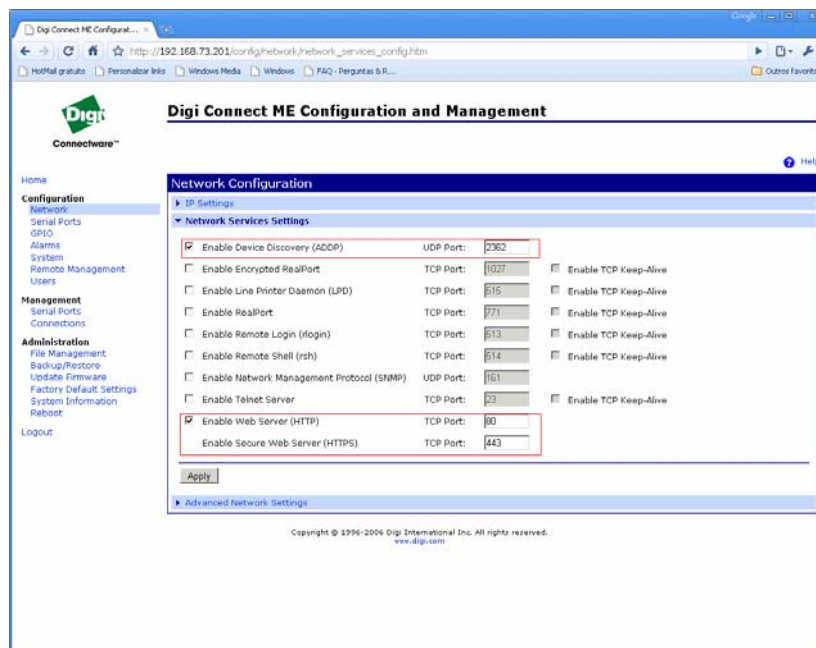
Digi Connect ME Configurat... ×

Google

http://192.168.73.201/config/network/network_services_config.htm

HotMail gratuito | Personalizar links | Windows Media | Windows | FAQ - Perguntas & R.... | Outros favorit

Digi
Connectware™

Digi Connect ME Configuration and Management

Help

Home

Configuration
Network
Serial Ports
GPIO
Alarms
System
Remote Management
Users

Management
Serial Ports
Connections

Administration
File Management
Backup/Restore
Update Firmware
Factory Default Settings
System Information
Reboot

Logout

Network Configuration

▸ IP Settings

▾ Network Services Settings

| | | | | |
|---|---|---|---|---|
| ☑ | Enable Device Discovery (ADDP) | UDP Port: | 2362 | |
| ☐ | Enable Encrypted RealPort | TCP Port: | 1027 | ☐ Enable TCP Keep-Alive |
| ☐ | Enable Line Printer Daemon (LPD) | TCP Port: | 515 | ☐ Enable TCP Keep-Alive |
| ☐ | Enable RealPort | TCP Port: | 771 | ☐ Enable TCP Keep-Alive |
| ☐ | Enable Remote Login (rlogin) | TCP Port: | 513 | ☐ Enable TCP Keep-Alive |
| ☐ | Enable Remote Shell (rsh) | TCP Port: | 514 | ☐ Enable TCP Keep-Alive |
| ☐ | Enable Network Management Protocol (SNMP) | UDP Port: | 161 | |
| ☐ | Enable Telnet Server | TCP Port: | 23 | ☐ Enable TCP Keep-Alive |
| ☑ | Enable Web Server (HTTP) | TCP Port: | 80 | |
| | Enable Secure Web Server (HTTPS) | TCP Port: | 443 | |

Apply

▸ Advanced Network Settings

Copyright © 1996-2006 Digi International Inc. All rights reserved.
www.digi.com